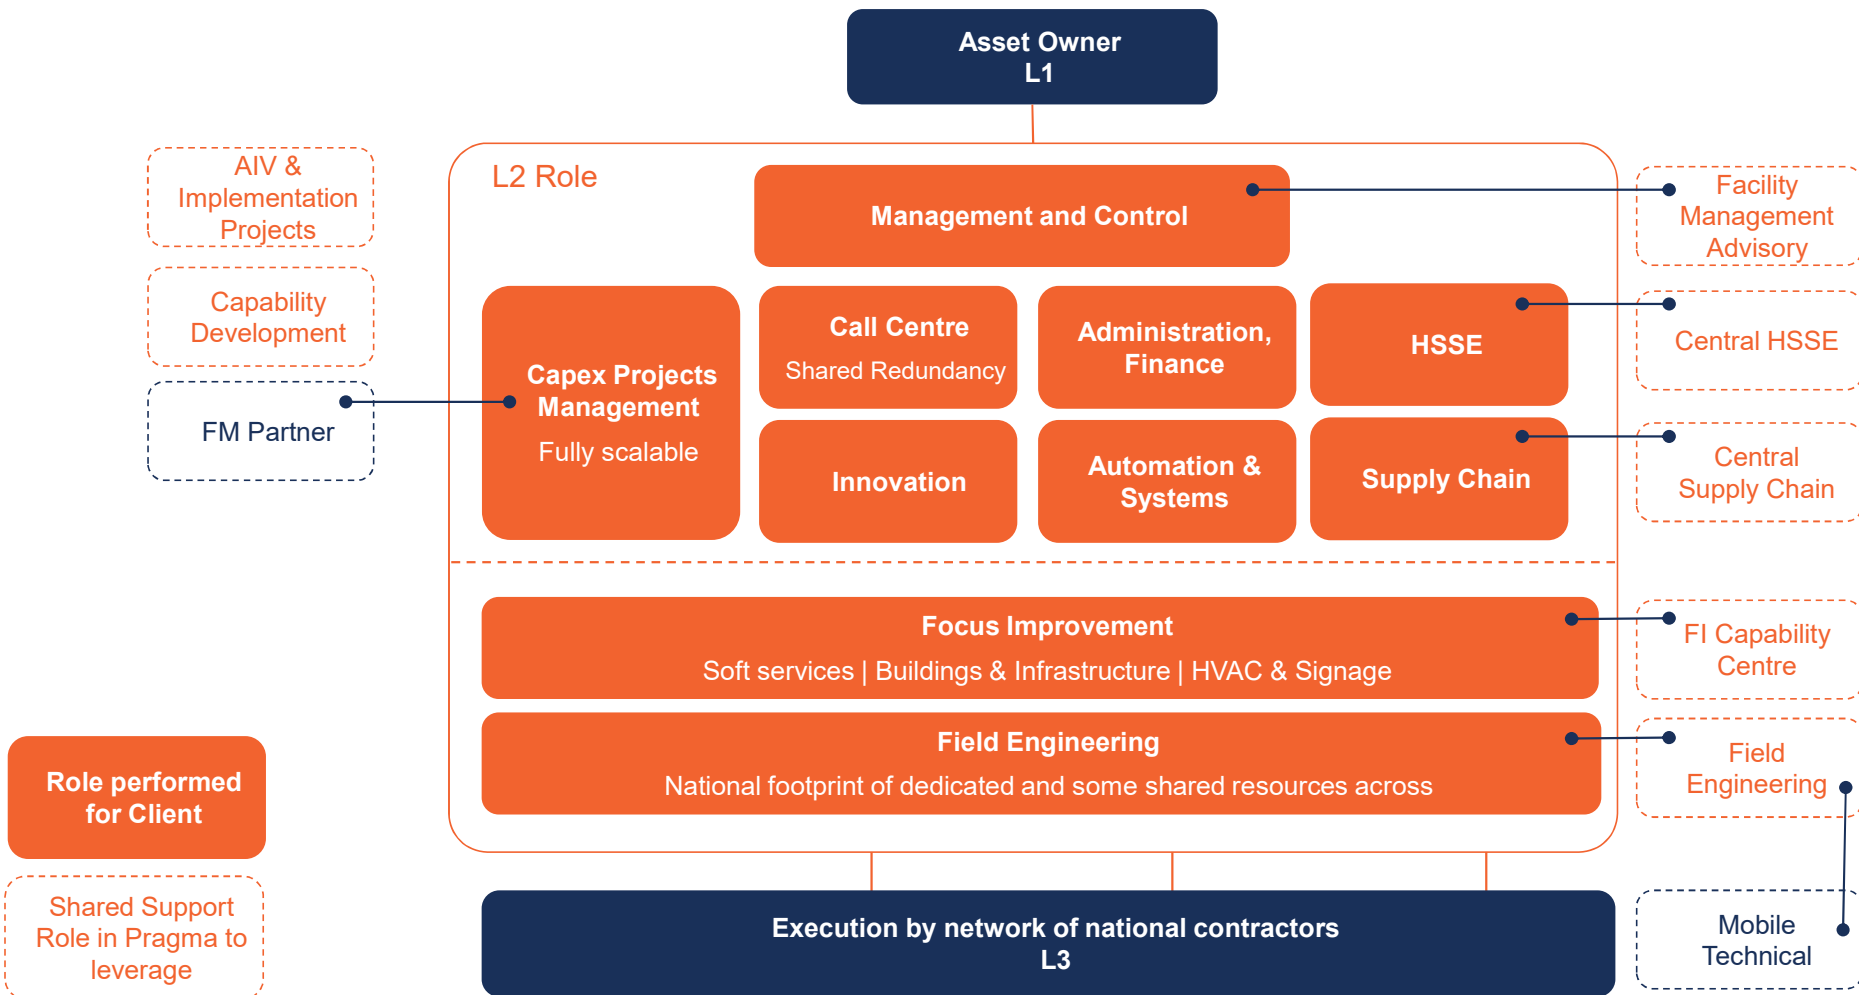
Asset Owner
L1

L2 Role

AIV & Implementation Projects

Capability Development

FM Partner

Management and Control

Facility Management Advisory

Capex Projects Management

Fully scalable

Call Centre

Shared Redundancy

Administration, Finance

HSSE

Central HSSE

Innovation

Automation & Systems

Supply Chain

Central Supply Chain

Focus Improvement

Soft services | Buildings & Infrastructure | HVAC & Signage

FI Capability Centre

Field Engineering

National footprint of dedicated and some shared resources across

Field Engineering

Role performed for Client

Shared Support Role in Pragma to leverage

Execution by network of national contractors
L3

Mobile Technical